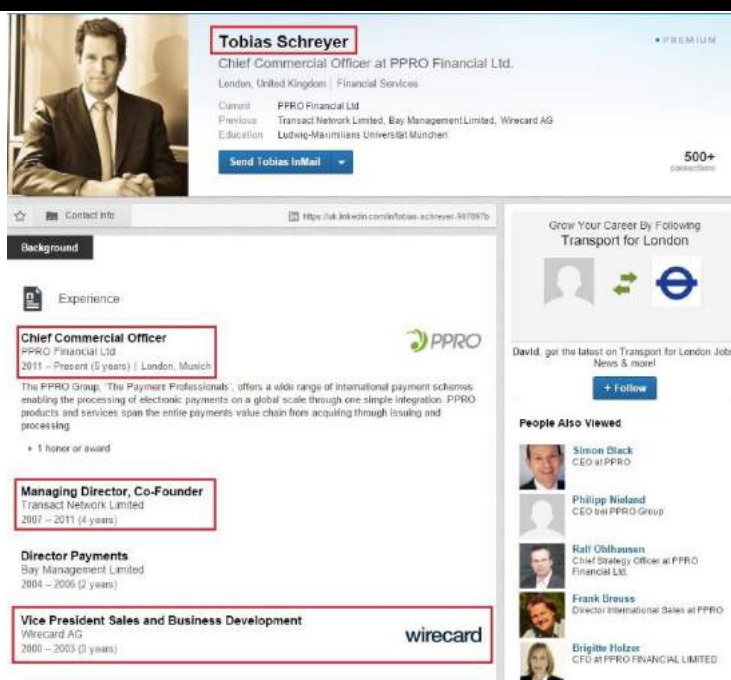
Tobias Schreyer

• PREMIUM

Chief Commercial Officer at PPRO Financial Ltd.

London, United Kingdom | Financial Services

Current PPRO Financial Ltd
Previous Transact Network Limited, Bay Management Limited, Wirecard AG
Education Ludwig-Maximilians Universität München

Send Tobias InMail

500+ connections

Contact Info

https://uk.linkedin.com/in/tobias-schreyer-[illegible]

Background

Experience

Chief Commercial Officer
PPRO Financial Ltd
2011 – Present (5 years) | London, Munich

PPRO

The PPRO Group, 'The Payment Professionals', offers a wide range of international payment schemes enabling the processing of electronic payments on a global scale through one simple integration. PPRO products and services span the entire payments value chain from acquiring through issuing and processing.

1 honor or award

Managing Director, Co-Founder
Transact Network Limited
2007 – 2011 (4 years)

Director Payments
Bay Management Limited
2004 – 2006 (2 years)

Vice President Sales and Business Development
Wirecard AG
2000 – 2003 (3 years)

wirecard

Grow Your Career By Following
Transport for London

David, get the latest on Transport for London Jobs News & more!

+ Follow

People Also Viewed

Simon Black
CEO at PPRO

Philipp Nieland
CEO bei PPRO Group

Ralf Ohlhausen
Chief Strategy Officer at PPRO Financial Ltd.

Frank Breuss
Director International Sales at PPRO

Brigitte Holzer
CFO at PPRO FINANCIAL LIMITED